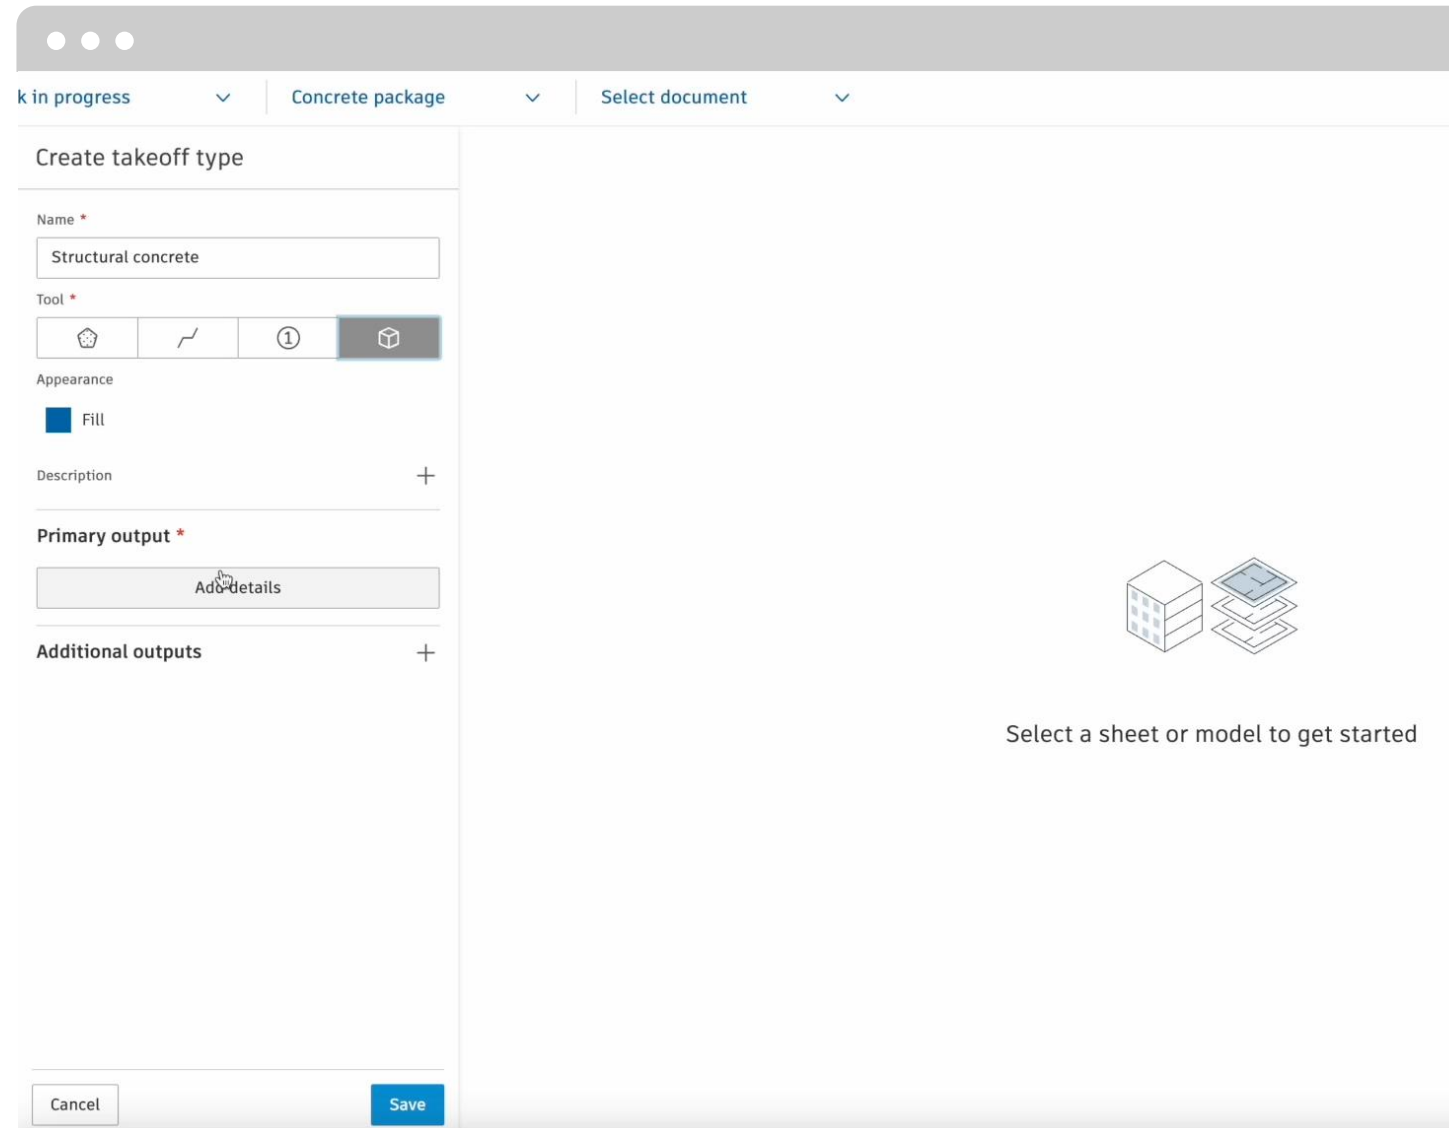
k in progress
Concrete package
Select document

Create takeoff type

Name *
Structural concrete

Tool *
1

Appearance
Fill

Description +

Primary output *
Add details

Additional outputs +

Select a sheet or model to get started

Cancel
Save